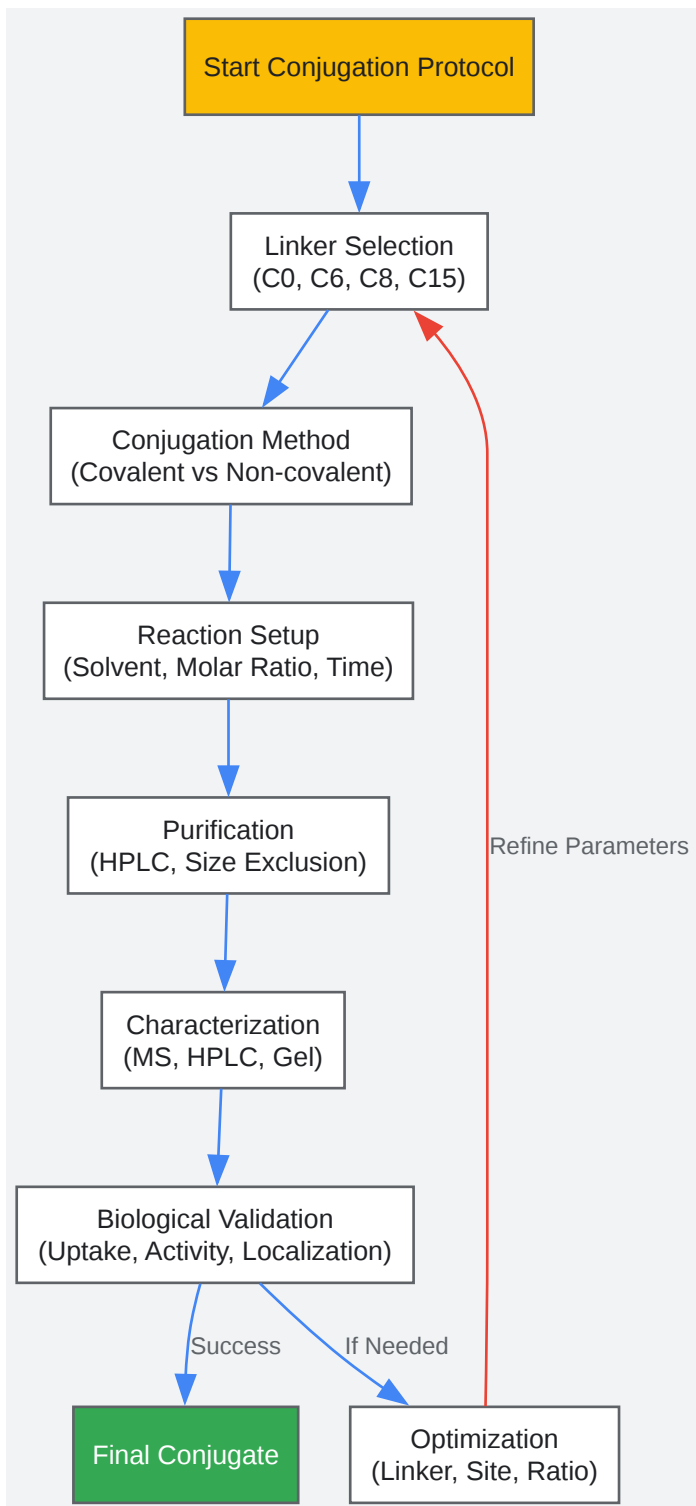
Start Conjugation Protocol

Linker Selection
(C0, C6, C8, C15)

Conjugation Method
(Covalent vs Non-covalent)

Reaction Setup
(Solvent, Molar Ratio, Time)

Purification
(HPLC, Size Exclusion)

Characterization
(MS, HPLC, Gel)

Biological Validation
(Uptake, Activity, Localization)

Success

If Needed

Final Conjugate

Optimization
(Linker, Site, Ratio)

Refine Parameters